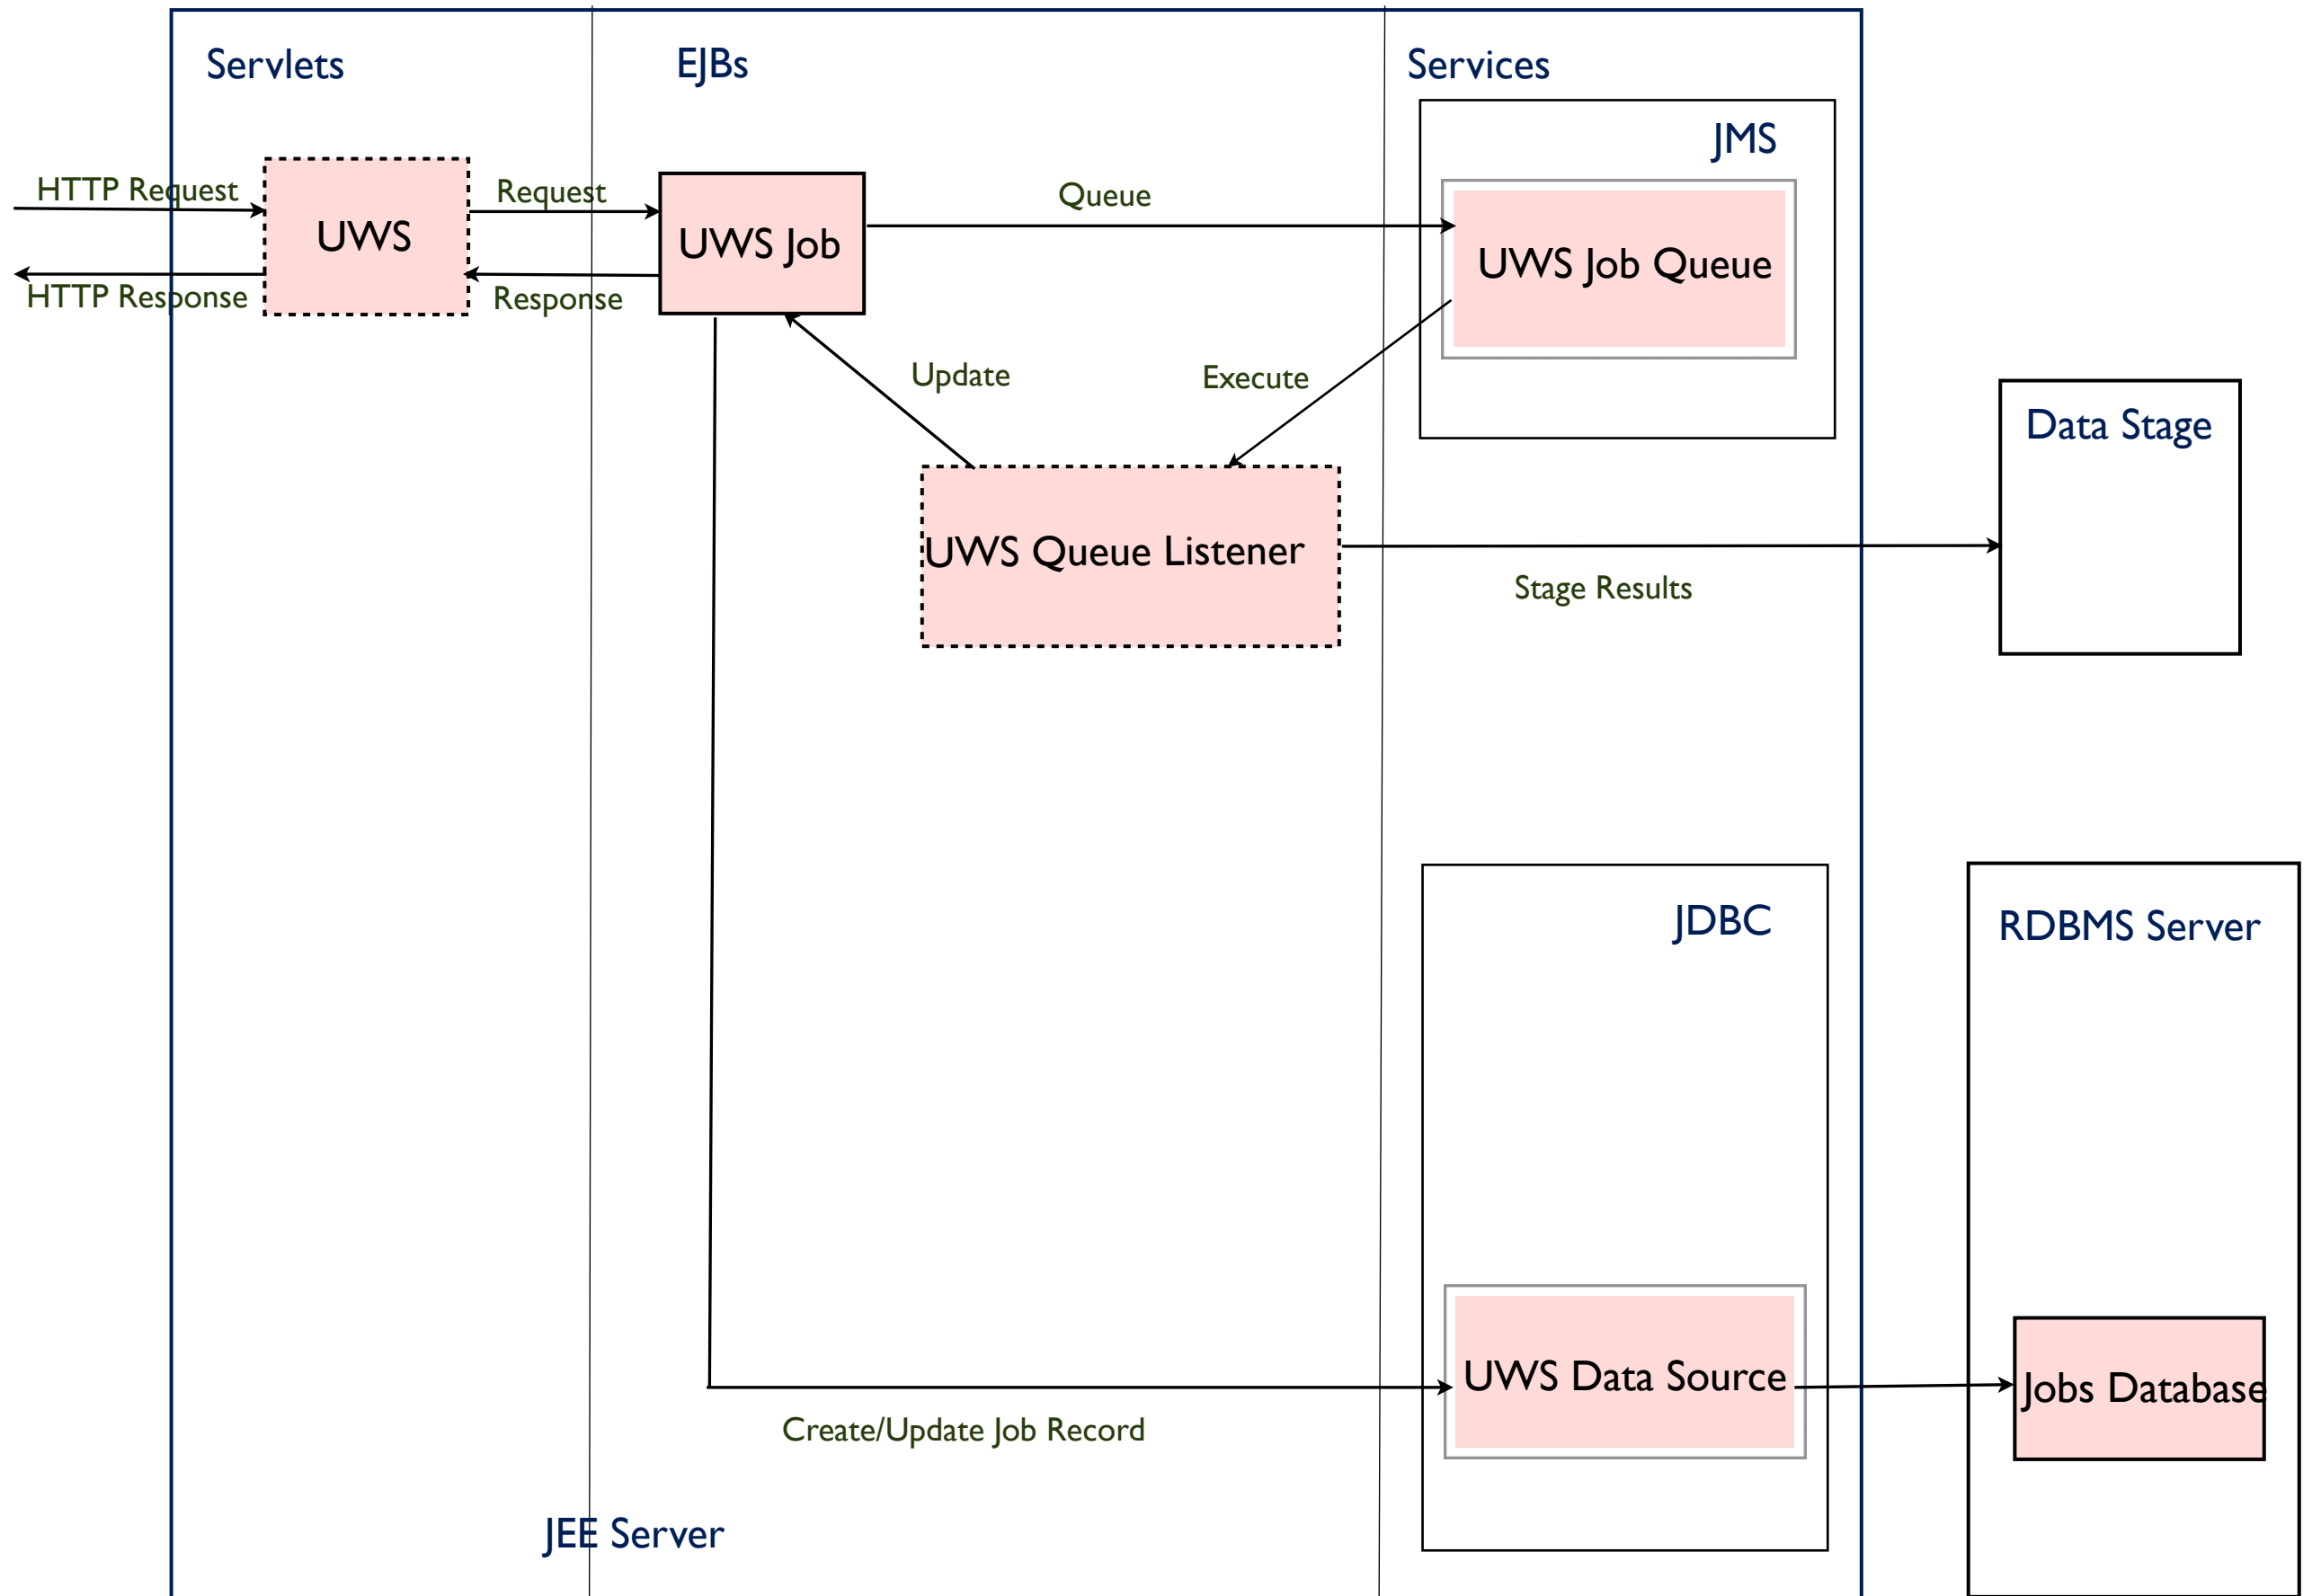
Servlets

EJBs

Services

JMS

HTTP Request

UWS

Request

UWS Job

Queue

UWS Job Queue

HTTP Response

Response

Update

Execute

Data Stage

UWS Queue Listener

Stage Results

JDBC

RDBMS Server

UWS Data Source

Jobs Database

Create/Update Job Record

JEE Server